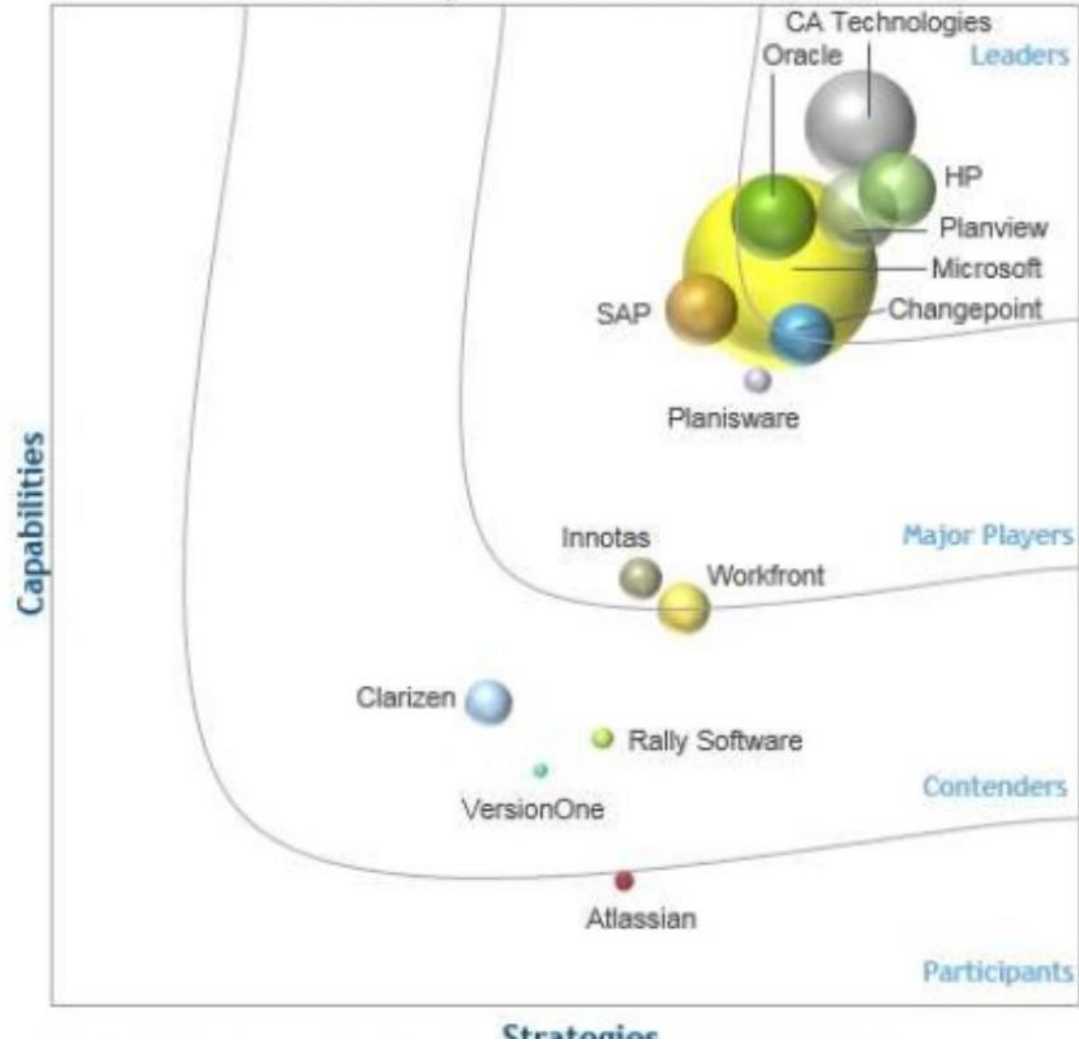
CA Technologies
Oracle
Leaders
HP
Planview
Microsoft
SAP
Changepoint
Planisware
Capabilities
Innotas
Major Players
Workfront
Clarizen
Rally Software
VersionOne
Contenders
Atlassian
Participants
Strategies